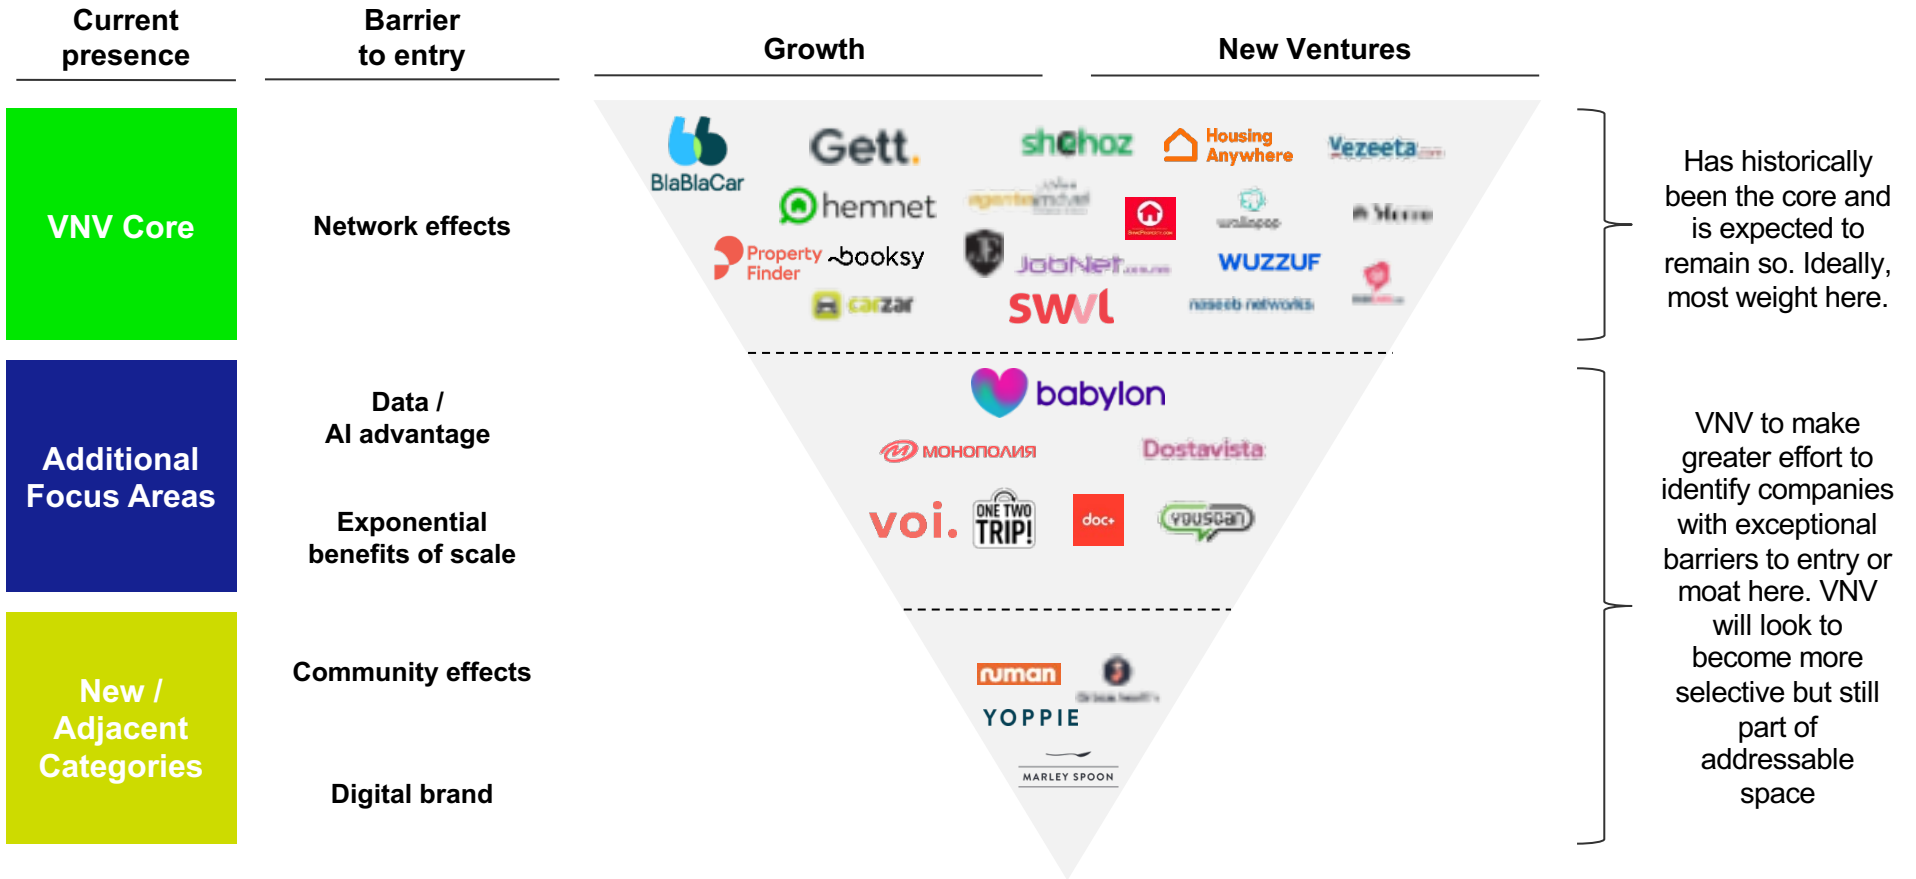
Current presence

Barrier to entry

Growth

New Ventures

VNV Core

Network effects

BlaBlaCar

Gett.

shohoz

Housing Anywhere

Vezeeta

hemnet

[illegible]

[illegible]

wallapop

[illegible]

Property Finder

booksy

JobNet

WUZZUF

carzar

swvl

naseeb networks

Has historically been the core and is expected to remain so. Ideally, most weight here.

Additional Focus Areas

Data / AI advantage

babylon

МОНОПОЛИЯ

Dostavista

Exponential benefits of scale

voi.

ONE TWO TRIP!

doc+

youscan

VNV to make greater effort to identify companies with exceptional barriers to entry or moat here. VNV will look to become more selective but still part of addressable space

New / Adjacent Categories

Community effects

numan

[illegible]

YOPPIE

Digital brand

MARLEY SPOON